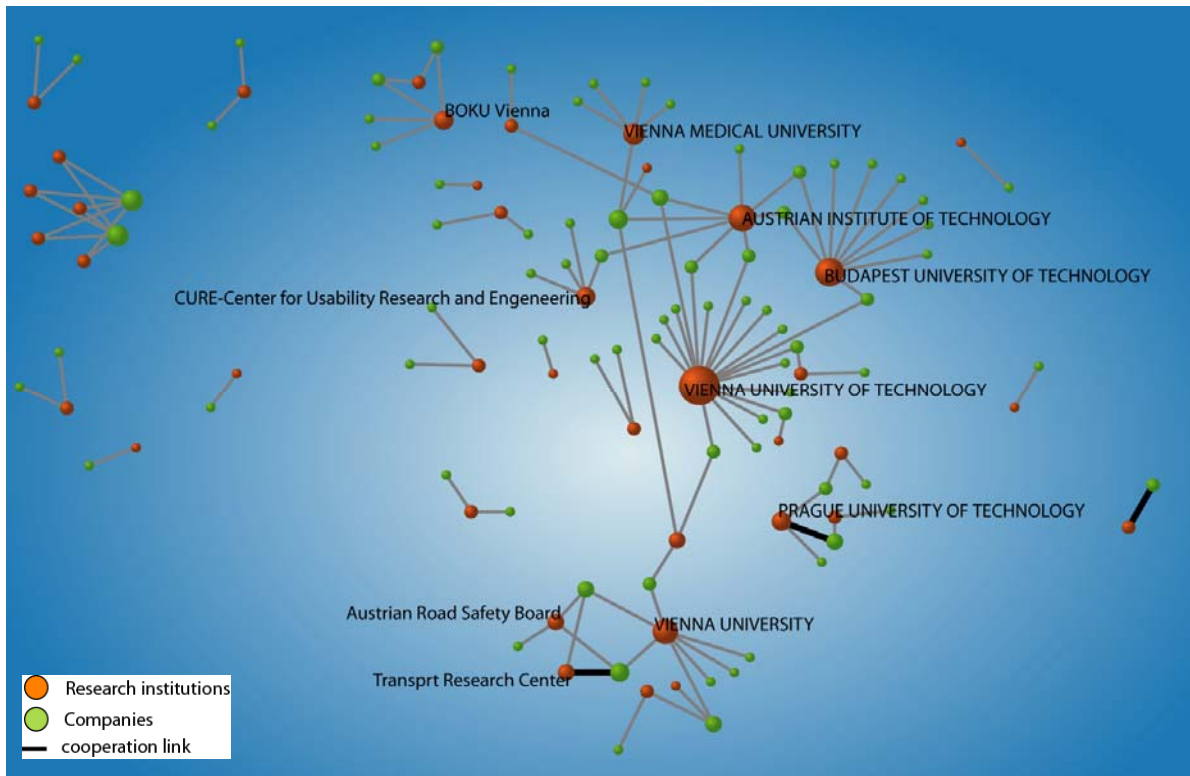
BOKU Vienna
VIENNA MEDICAL UNIVERSITY
AUSTRIAN INSTITUTE OF TECHNOLOGY
BUDAPEST UNIVERSITY OF TECHNOLOGY
CURE-Center for Usability Research and Engeneering
VIENNA UNIVERSITY OF TECHNOLOGY
PRAGUE UNIVERSITY OF TECHNOLOGY
Austrian Road Safety Board
VIENNA UNIVERSITY
Transprt Research Center

Research institutions
Companies
cooperation link